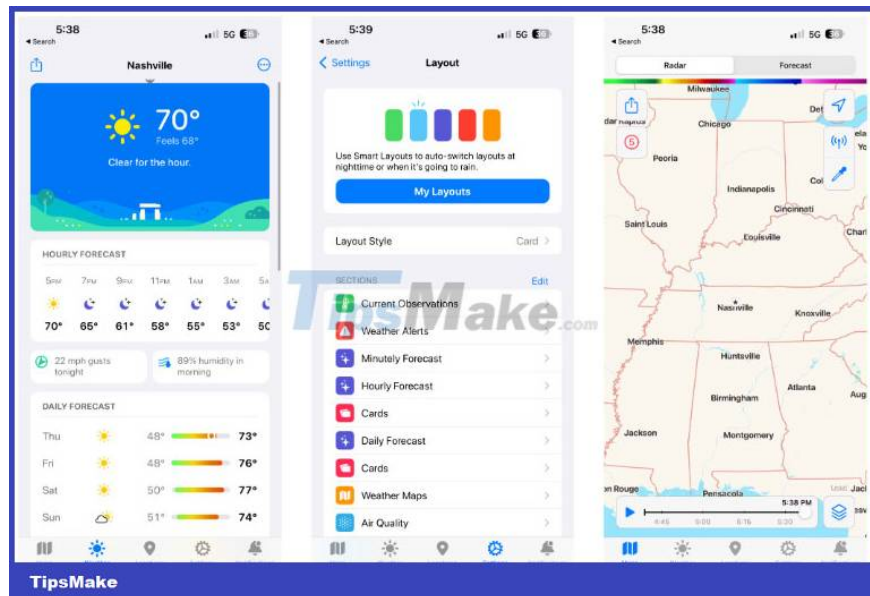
5:38
◂ Search
5G

Nashville

70°
Feels 68°
Clear for the hour.

HOURLY FORECAST

| 5PM | 7PM | 9PM | 11PM | 1AM | 3AM | 5A |
|---|---|---|---|---|---|---|
| 70° | 65° | 61° | 58° | 55° | 53° | 50 |

22 mph gusts tonight

89% humidity in morning

DAILY FORECAST

| Thu | 48° | 73° |
|---|---|---|
| Fri | 48° | 76° |
| Sat | 50° | 77° |
| Sun | 51° | 74° |

5:39
◂ Search
5G

Settings

Layout

Use Smart Layouts to auto-switch layouts at nighttime or when it's going to rain.

My Layouts

Layout Style
Card

SECTIONS
Edit

Current Observations
Weather Alerts
Minutely Forecast
Hourly Forecast
Cards
Daily Forecast
Cards
Weather Maps
Air Quality

5:38
◂ Search
5G

Radar
Forecast

Milwaukee
Det
dar
Chicago
Peoria
Indianapolis
Col
Cincinnati
Saint Louis
Louisville
Charl
Nashville
Knoxville
Memphis
Huntsville
Atlanta
Birmingham
Aug
Jackson
Montgomery
on Rouge
Pensacola
5:38 PM
4:45
5:00
5:15
5:30

TipsMake.com

TipsMake